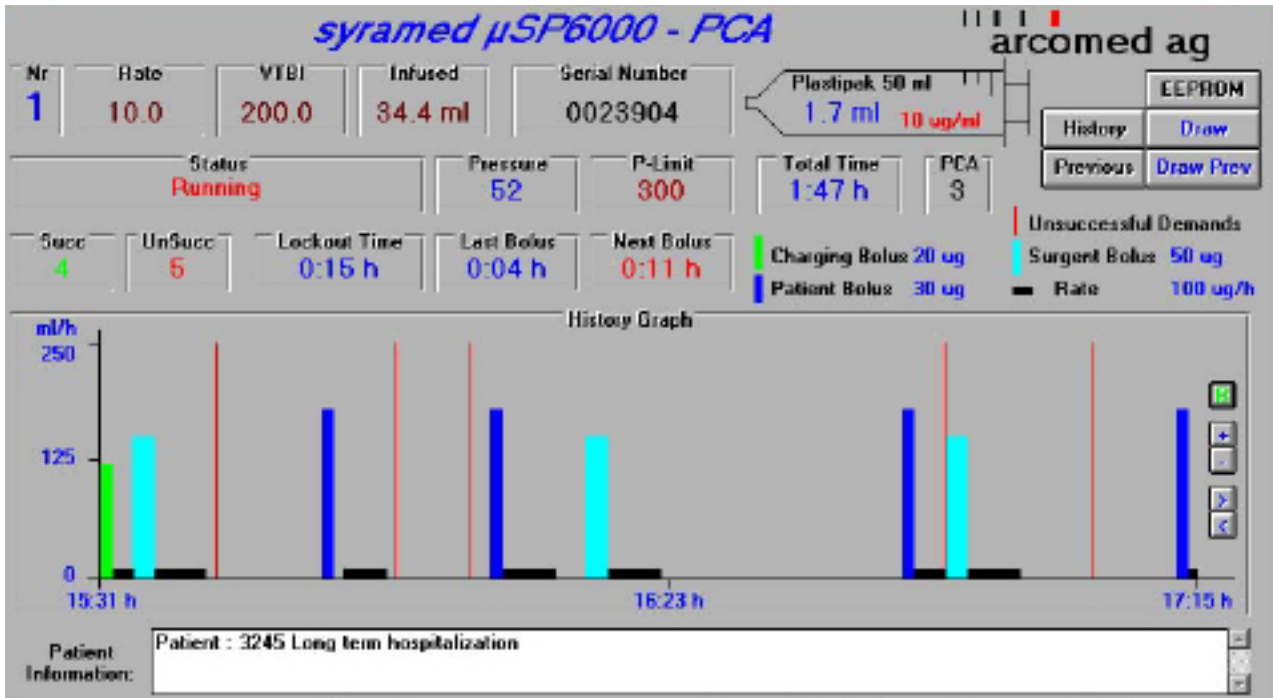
syramed µSP6000 - PCA

arcomed ag

| Nr | Rate | VTBI | Infused | Serial Number |
|---|---|---|---|---|
| 1 | 10.0 | 200.0 | 34.4 ml | 0023904 |

Plastipak 50 ml
1.7 ml 10 ug/ml

EEPROM
History
Draw
Previous
Draw Prev

| Status | Pressure | P-Limit | Total Time | PCA |
|---|---|---|---|---|
| Running | 52 | 300 | 1:47 h | 3 |

| Succ | UnSucc | Lockout Time | Last Bolus | Next Bolus |
|---|---|---|---|---|
| 4 | 5 | 0:15 h | 0:04 h | 0:11 h |

Charging Bolus 20 ug
Patient Bolus 30 ug
Unsuccessful Demands
Surgent Bolus 50 ug
Rate 100 ug/h

History Graph

ml/h
250
125
0
15:31 h
16:23 h
17:15 h

+
-
>
<

Patient Information:
Patient : 3245 Long term hospitalization